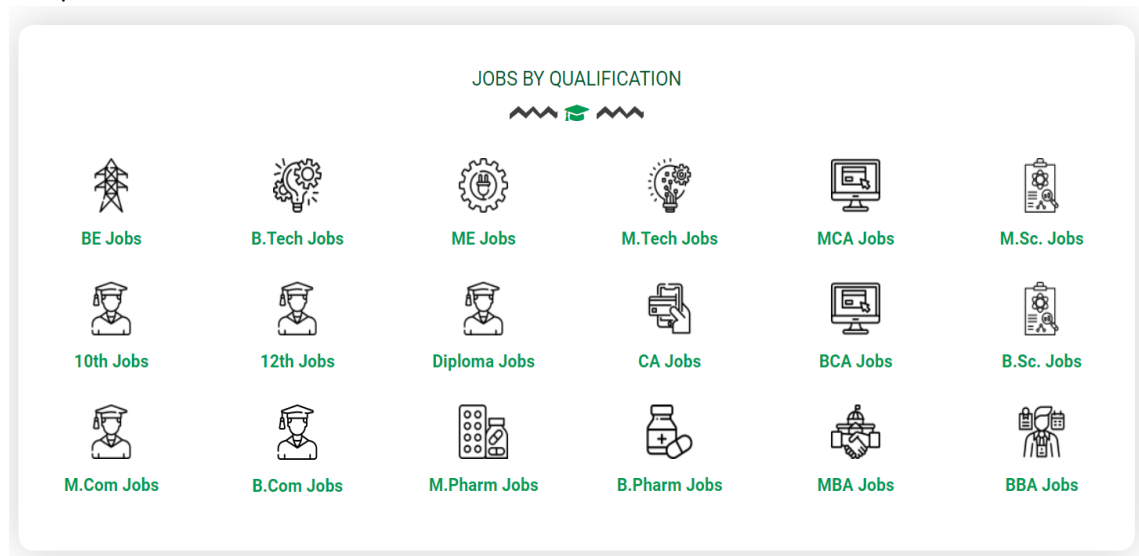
JOBS BY QUALIFICATION

BE Jobs
B.Tech Jobs
ME Jobs
M.Tech Jobs
MCA Jobs
M.Sc. Jobs

10th Jobs
12th Jobs
Diploma Jobs
CA Jobs
BCA Jobs
B.Sc. Jobs

M.Com Jobs
B.Com Jobs
M.Pharm Jobs
B.Pharm Jobs
MBA Jobs
BBA Jobs